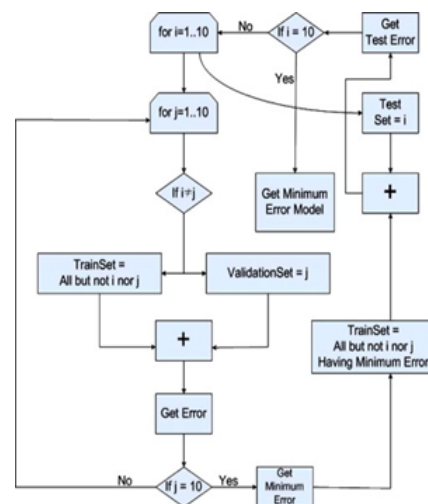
for i=1..10

No

If i = 10

Get Test Error

Yes

Test Set = i

for j=1..10

If i≠j

Get Minimum Error Model

+

TrainSet = All but not i nor j

ValidationSet = j

+

TrainSet = All but not i nor j Having Minimum Error

Get Error

No

If j = 10

Yes

Get Minimum Error